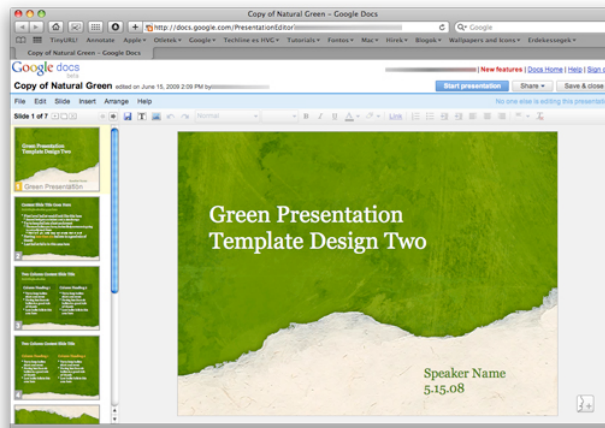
Copy of Natural Green – Google Docs

http://docs.google.com/PresentationEditor

Q- Google

TinyURL! Annotate Apple▾ Otletek▾ Google▾ Techline es HVG▾ Tutorials▾ Fontos▾ Mac▾ Hirek▾ Blogok▾ Wallpapers and Icons▾ Erdekessegek▾

Copy of Natural Green – Google Docs

Google docs beta

| New features | Docs Home | Help | Sign

Copy of Natural Green edited on June 15, 2009 2:09 PM by

Start presentation

Share ▾

Save & close

File Edit Slide Insert Arrange Help

No one else is editing this presentati

Slide 1 of 7

Normal

Link

Green Presentation Template Design Two

Green Presentation

1

2

3

4

Green Presentation Template Design Two

Speaker Name 5.15.08